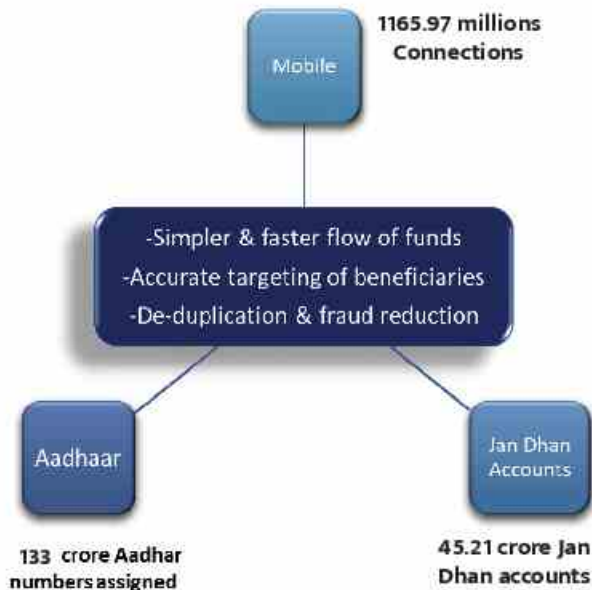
Mobile

1165.97 millions Connections

-Simpler & faster flow of funds
-Accurate targeting of beneficiaries
-De-duplication & fraud reduction

Aadhaar

133 crore Aadhar numbers assigned

Jan Dhan Accounts

45.21 crore Jan Dhan accounts